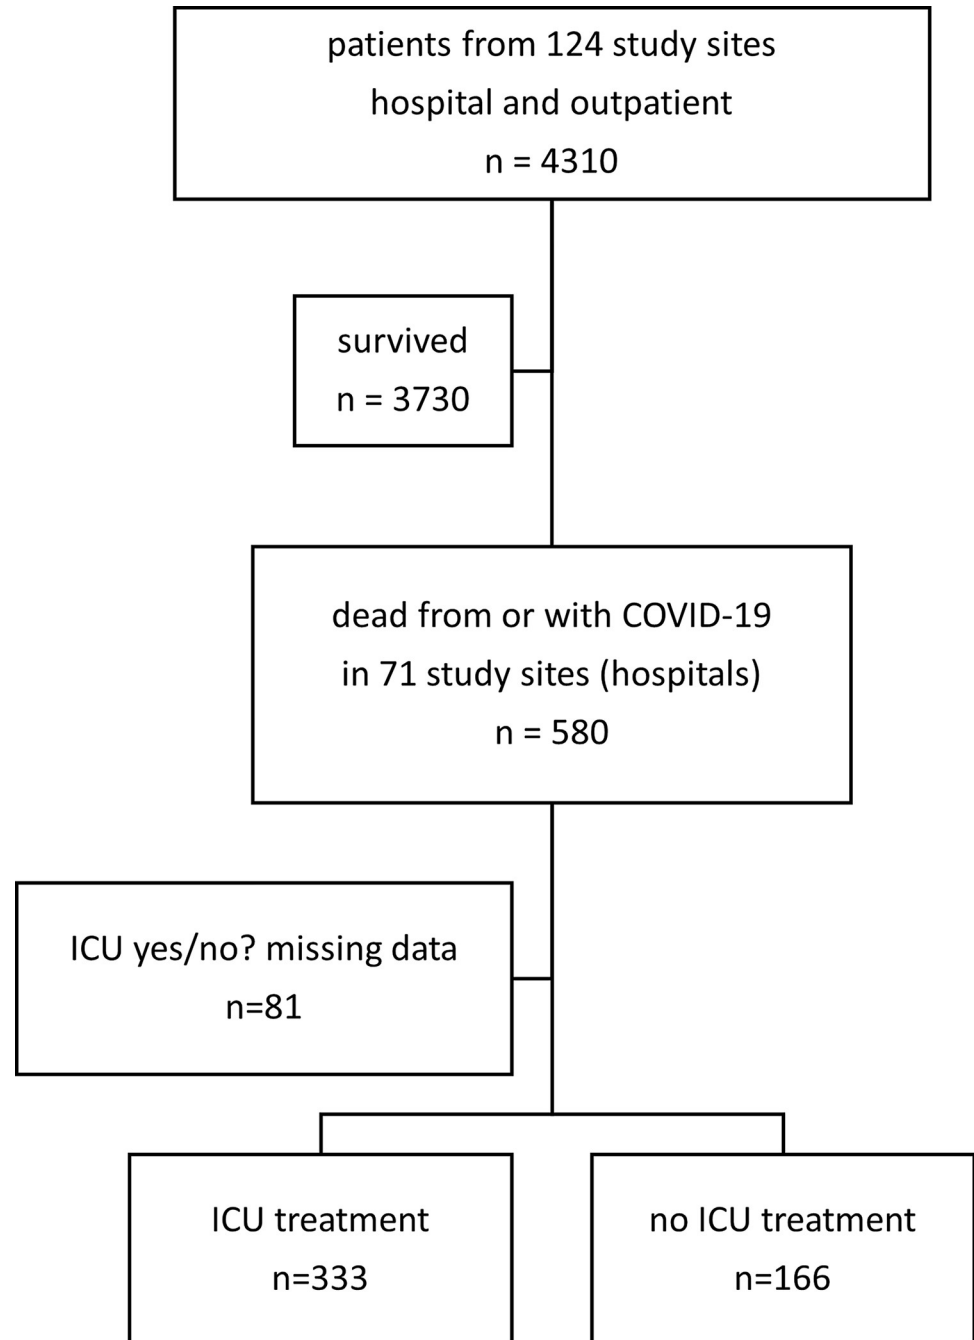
patients from 124 study sites
hospital and outpatient
n = 4310

survived
n = 3730

dead from or with COVID-19
in 71 study sites (hospitals)
n = 580

ICU yes/no? missing data
n=81

ICU treatment
n=333

no ICU treatment
n=166